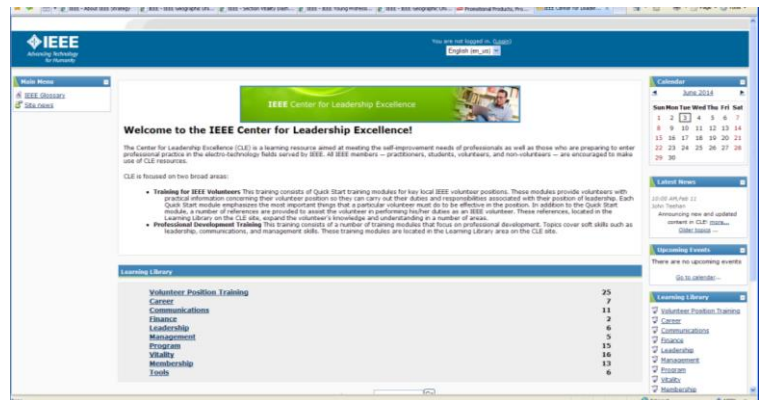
IEEE - About IEEE Strategy | IEEE - IEEE Geographic Uni... | IEEE - Section Years Diam... | IEEE - IEEE Young Professi... | IEEE - IEEE Geographic Uni... | Promotional Products, Pro... | IEEE Center for Leader...

IEEE
Advancing Technology for Humanity

You are not logged in. (Login)
English (en_us)

Main Menu
IEEE Glossary
Site news

IEEE Center for Leadership Excellence

Welcome to the IEEE Center for Leadership Excellence!

The Center for Leadership Excellence (CLE) is a learning resource aimed at meeting the self-improvement needs of professionals as well as those who are preparing to enter professional practice in the electro-technology fields served by IEEE. All IEEE members — practitioners, students, volunteers, and non-volunteers — are encouraged to make use of CLE resources.

CLE is focused on two broad areas:

- **Training for IEEE Volunteers** This training consists of Quick Start training modules for key local IEEE volunteer positions. These modules provide volunteers with practical information concerning their volunteer position so they can carry out their duties and responsibilities associated with their position of leadership. Each Quick Start module emphasizes the most important things that a particular volunteer must do to be effective in the position. In addition to the Quick Start module, a number of references are provided to assist the volunteer in performing his/her duties as an IEEE volunteer. These references, located in the Learning Library on the CLE site, expand the volunteer's knowledge and understanding in a number of areas.
- **Professional Development Training** This training consists of a number of training modules that focus on professional development. Topics cover soft skills such as leadership, communications, and management skills. These training modules are located in the Learning Library area on the CLE site.

Learning Library

| | |
|---|---|
| Volunteer Position Training | 25 |
| Career | 7 |
| Communications | 11 |
| Finance | 2 |
| Leadership | 6 |
| Management | 5 |
| Program | 15 |
| Vitality | 16 |
| Membership | 13 |
| Tools | 6 |

Calendar
June 2014

| Sun | Mon | Tue | Wed | Thu | Fri | Sat |
|---|---|---|---|---|---|---|
| 1 | 2 | 3 | 4 | 5 | 6 | 7 |
| 8 | 9 | 10 | 11 | 12 | 13 | 14 |
| 15 | 16 | 17 | 18 | 19 | 20 | 21 |
| 22 | 23 | 24 | 25 | 26 | 27 | 28 |
| 29 | 30 | | | | | |

Latest News
10:05 AM Feb 11
John Teehan
Announcing new and updated content in CLE more...
Older topics ...

Upcoming Events
There are no upcoming events
Go to calendar...

Learning Library
Volunteer Position Training
Career
Communications
Finance
Leadership
Management
Program
Vitality
Membership